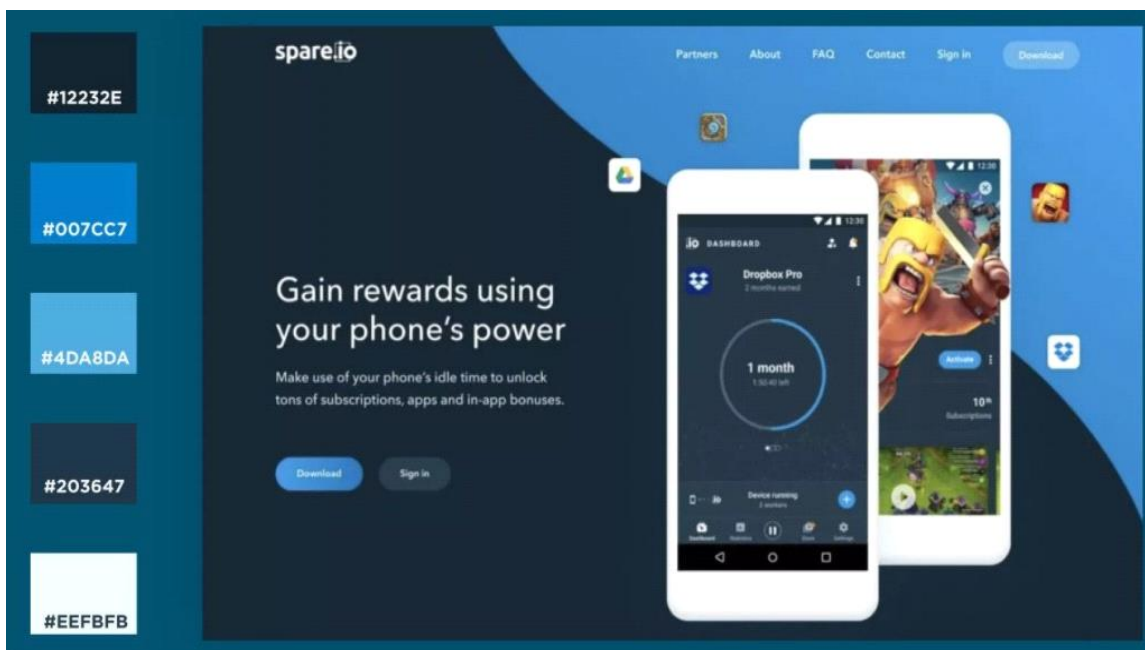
#12232E

#007CC7

#4DA8DA

#203647

#EEFBFB

spare.io

Partners About FAQ Contact Sign in Download

Gain rewards using your phone's power

Make use of your phone's idle time to unlock tons of subscriptions, apps and in-app bonuses.

Download Sign in

12:30

.io DASHBOARD

Dropbox Pro
2 months earned

1 month
1:50:40 left

Device running
2 workers

Dashboard Statistics Store Settings

12:30

Activate

10th
Subscriptions